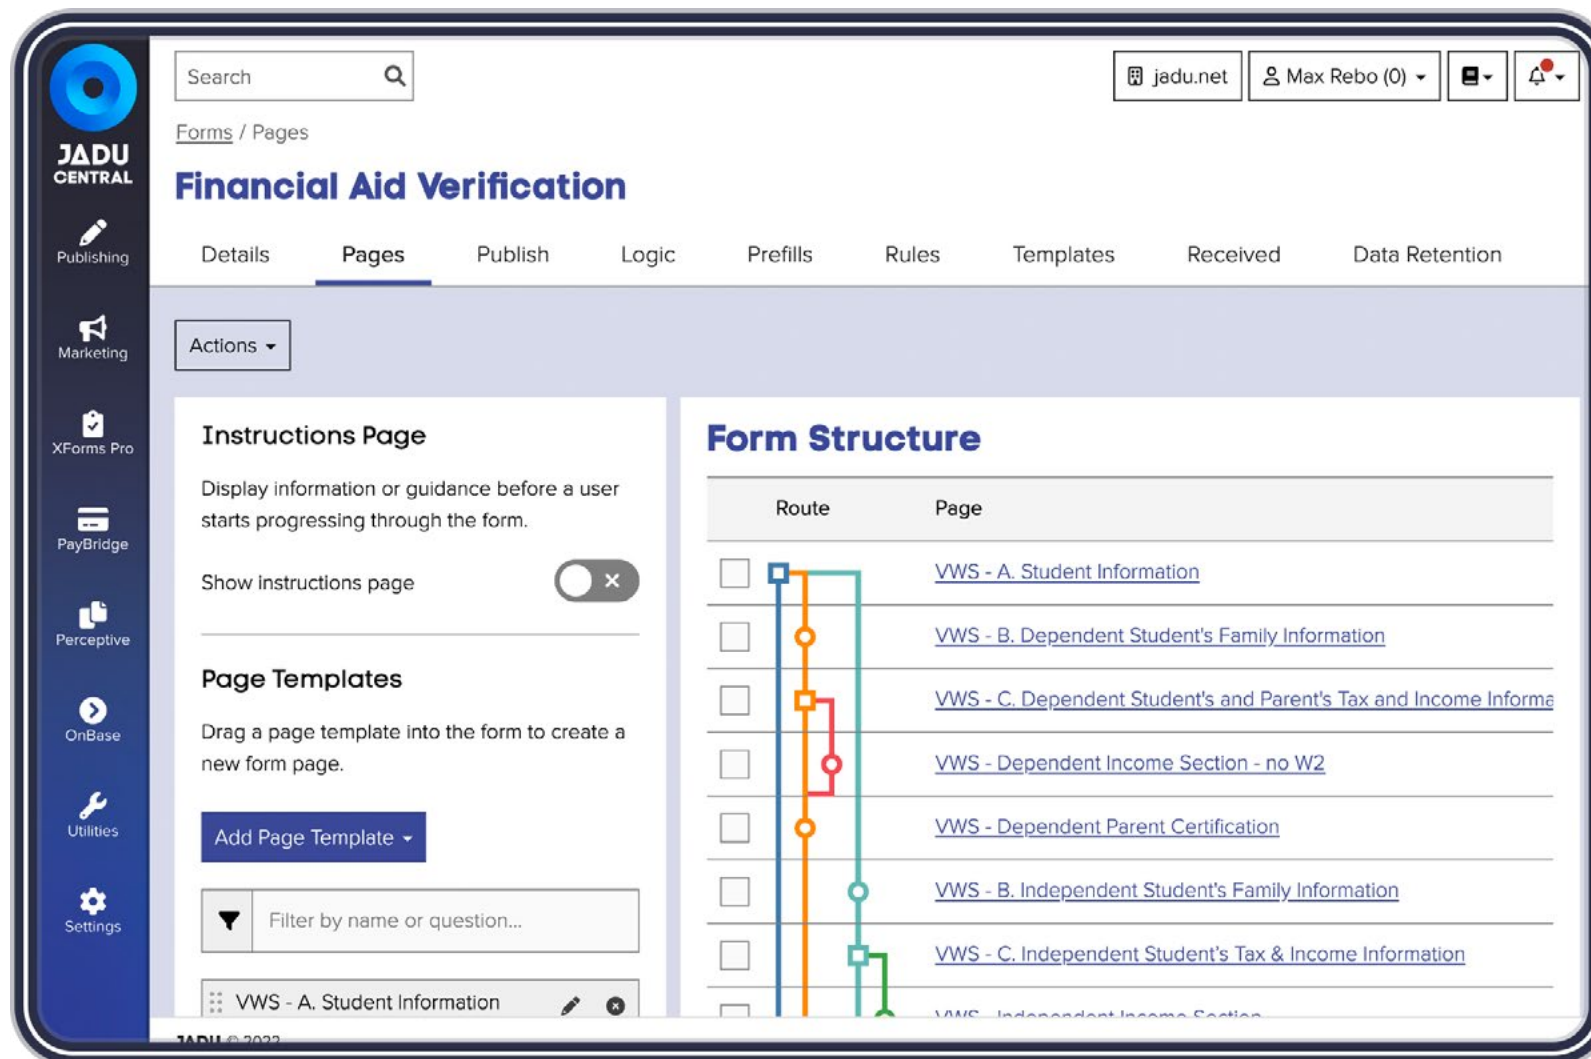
JADU CENTRAL

Publishing

Marketing

XForms Pro

PayBridge

Perceptive

OnBase

Utilities

Settings

Search

jadu.net

Max Rebo (0)

Forms / Pages

Financial Aid Verification

Details | Pages | Publish | Logic | Prefills | Rules | Templates | Received | Data Retention

Actions

Instructions Page

Display information or guidance before a user starts progressing through the form.

Show instructions page

Page Templates

Drag a page template into the form to create a new form page.

Add Page Template

Filter by name or question...

VWS - A. Student Information

Form Structure

| Route | Page |
|---|---|
| | VWS - A. Student Information |
| | VWS - B. Dependent Student's Family Information |
| | VWS - C. Dependent Student's and Parent's Tax and Income Informa |
| | VWS - Dependent Income Section - no W2 |
| | VWS - Dependent Parent Certification |
| | VWS - B. Independent Student's Family Information |
| | VWS - C. Independent Student's Tax & Income Information |
| | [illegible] |

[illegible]